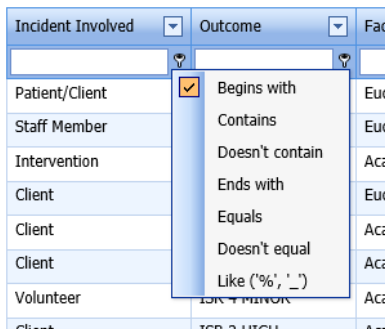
| Incident Involved | Outcome | Fa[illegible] |
|---|---|---|
| Patient/Client | | Eu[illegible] |
| Staff Member | | Eu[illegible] |
| Intervention | | Ac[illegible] |
| Client | | Eu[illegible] |
| Client | | Ac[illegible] |
| Client | | Ac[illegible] |
| Volunteer | ISR 4 MINOR | Ac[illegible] |
| Client | ISR 2 HIGH | Ac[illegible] |

Begins with
Contains
Doesn't contain
Ends with
Equals
Doesn't equal
Like ('%', '_')